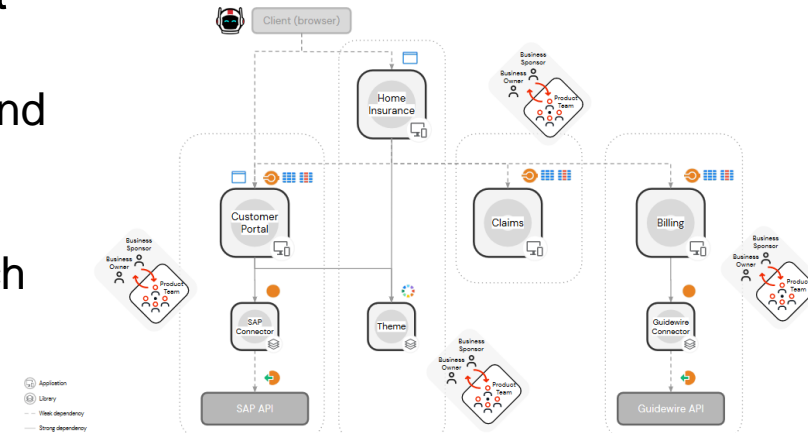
t

nd

h

Client (browser)

Home Insurance

Business Sponsor
Business Owner
Product Team

Customer Portal

Claims

Billing

Business Sponsor
Business Owner
Product Team

Business Sponsor
Business Owner
Product Team

SAP Connector

Theme

Guidewire Connector

Business Sponsor
Business Owner
Product Team

Application
Library
Weak dependency
Strong dependency

SAP API

Guidewire API